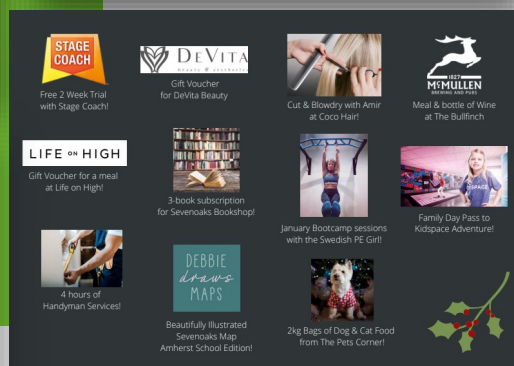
STAGE COACH

Free 2 Week Trial with Stage Coach!

DEVITA BEAUTY & AESTHETICS

Gift Voucher for DeVita Beauty

Cut & Blowdry with Amir at Coco Hair!

1827 McMULLEN BREWING AND PUBS

Meal & bottle of Wine at The Bullfinch

LIFE ON HIGH

Gift Voucher for a meal at Life on High!

3-book subscription for Sevenoaks Bookshop!

January Bootcamp sessions with the Swedish PE Girl!

Family Day Pass to Kidspace Adventure!

4 hours of Handyman Services!

DEBBIE draws MAPS

Beautifully Illustrated Sevenoaks Map Amherst School Edition!

2kg Bags of Dog & Cat Food from The Pets Corner!